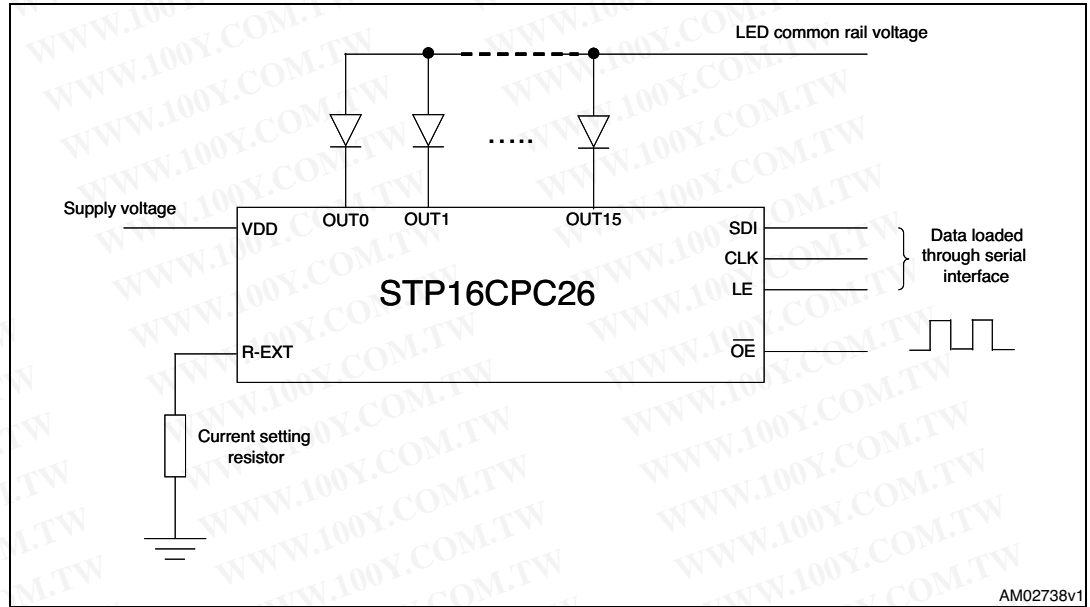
LED common rail voltage

.....

Supply voltage

VDD

OUT0

OUT1

OUT15

SDI

CLK

LE

Data loaded through serial interface

STP16CPC26

R-EXT

$\overline{OE}$

Current setting resistor

AM02738v1

WWW.100Y.COM.TW